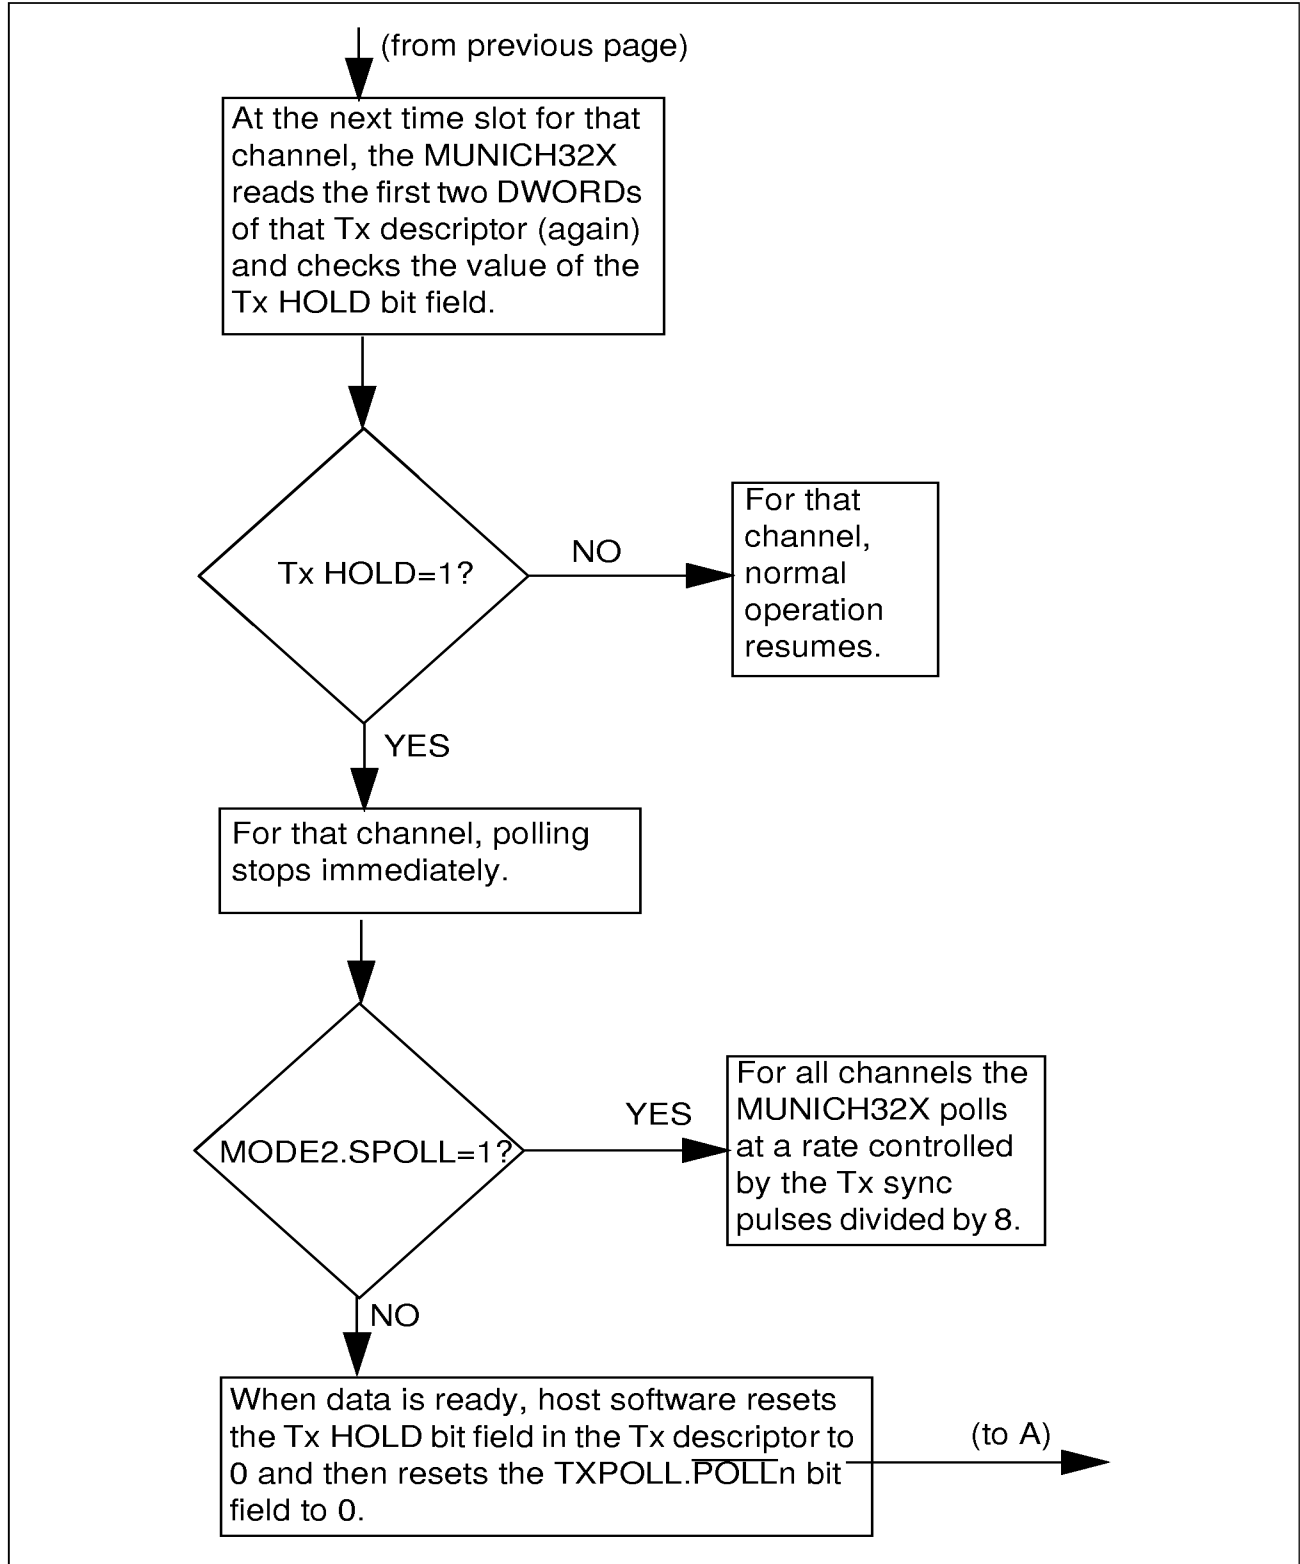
(from previous page)

At the next time slot for that channel, the MUNICH32X reads the first two DWORDs of that Tx descriptor (again) and checks the value of the Tx HOLD bit field.

Tx HOLD=1?

NO

For that channel, normal operation resumes.

YES

For that channel, polling stops immediately.

MODE2.SPOLL=1?

YES

For all channels the MUNICH32X polls at a rate controlled by the Tx sync pulses divided by 8.

NO

When data is ready, host software resets the Tx HOLD bit field in the Tx descriptor to 0 and then resets the TXPOLL.$\overline{\text{POLL}}$n bit field to 0.

(to A)